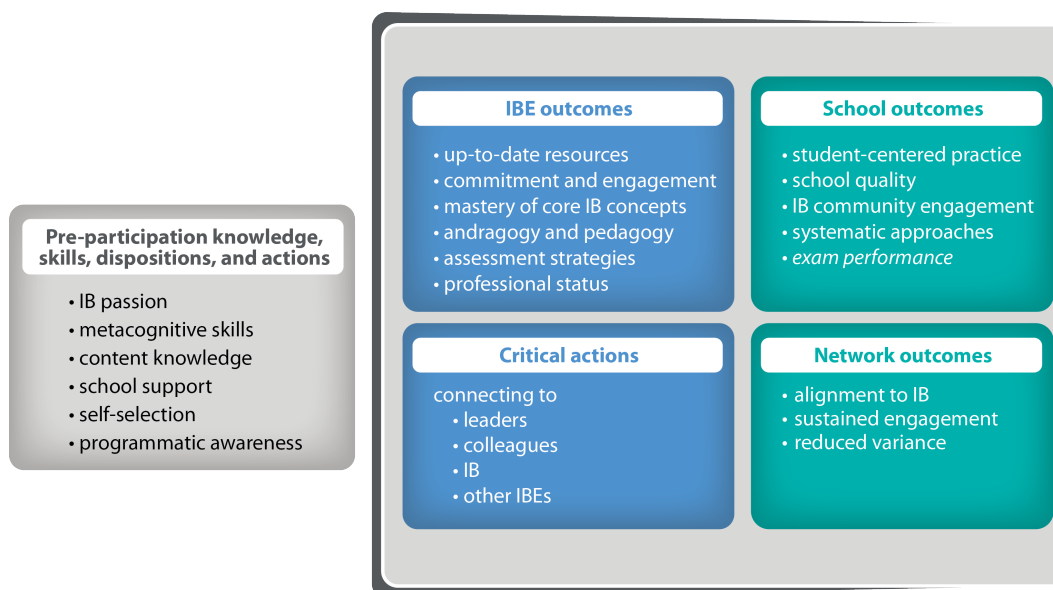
Pre-participation knowledge, skills, dispositions, and actions

• IB passion
• metacognitive skills
• content knowledge
• school support
• self-selection
• programmatic awareness

IBE outcomes

• up-to-date resources
• commitment and engagement
• mastery of core IB concepts
• andragogy and pedagogy
• assessment strategies
• professional status

School outcomes

• student-centered practice
• school quality
• IB community engagement
• systematic approaches
• *exam performance*

Critical actions

connecting to
• leaders
• colleagues
• IB
• other IBEs

Network outcomes

• alignment to IB
• sustained engagement
• reduced variance